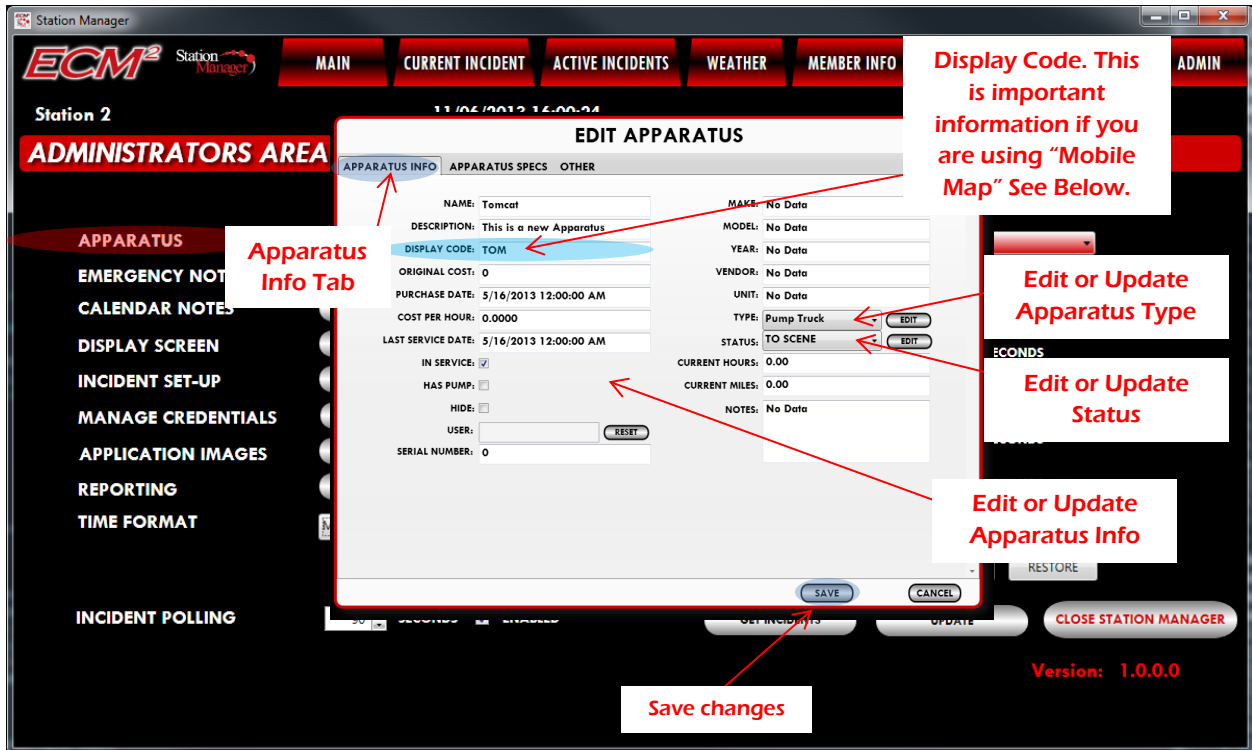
Station Manager

ECM² Station Manager

MAIN CURRENT INCIDENT ACTIVE INCIDENTS WEATHER MEMBER INFO ADMIN

Station 2

11/06/2013 16:00:24

ADMINISTRATORS AREA

APPARATUS
EMERGENCY NOT
CALENDAR NOTES
DISPLAY SCREEN
INCIDENT SET-UP
MANAGE CREDENTIALS
APPLICATION IMAGES
REPORTING
TIME FORMAT

INCIDENT POLLING 30 SECONDS ENABLED

GET INCIDENTS UPDATE CLOSE STATION MANAGER

RESTORE

ECONDS

Version: 1.0.0.0

EDIT APPARATUS

APPARATUS INFO APPARATUS SPECS OTHER

NAME: Tomcat
DESCRIPTION: This is a new Apparatus
DISPLAY CODE: TOM
ORIGINAL COST: 0
PURCHASE DATE: 5/16/2013 12:00:00 AM
COST PER HOUR: 0.0000
LAST SERVICE DATE: 5/16/2013 12:00:00 AM
IN SERVICE:
HAS PUMP:
HIDE:
USER: RESET
SERIAL NUMBER: 0

MAKE: No Data
MODEL: No Data
YEAR: No Data
VENDOR: No Data
UNIT: No Data
TYPE: Pump Truck EDIT
STATUS: TO SCENE EDIT
CURRENT HOURS: 0.00
CURRENT MILES: 0.00
NOTES: No Data

SAVE CANCEL

Display Code. This is important information if you are using “Mobile Map” See Below.

Apparatus Info Tab

Edit or Update Apparatus Type

Edit or Update Status

Edit or Update Apparatus Info

Save changes